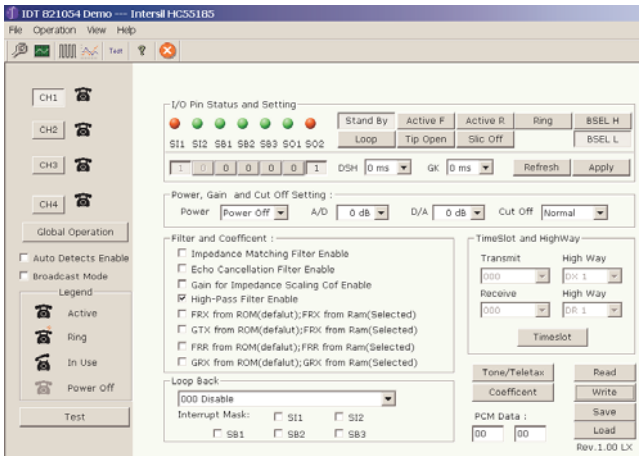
IDT 821054 Demo --- Intersil HC55185
File Operation View Help
Test

CH1
CH2
CH3
CH4
Global Operation
Auto Detects Enable
Broadcast Mode
Legend
Active
Ring
In Use
Power Off
Test

I/O Pin Status and Setting
SI1 SI2 SB1 SB2 SB3 SO1 SO2
Stand By
Active F
Active R
Ring
BSEL H
Loop
Tip Open
Slic Off
BSEL L
1 0 0 0 0 0 1
DSH 0 ms
GK 0 ms
Refresh
Apply

Power, Gain and Cut Off Setting :
Power Power Off
A/D 0 dB
D/A 0 dB
Cut Off Normal

Filter and Coefficent :
Impedance Matching Filter Enable
Echo Cancellation Filter Enable
Gain for Impedance Scaling Cof Enable
High-Pass Filter Enable
FRX from ROM(defalut);FRX from Ram(Selected)
GTX from ROM(defalut);FRX from Ram(Selected)
FRR from ROM(defalut);FRR from Ram(Selected)
GRX from ROM(defalut);GRX from Ram(Selected)

TimeSlot and HighWay
Transmit
High Way
000
DX 1
Receive
High Way
000
DR 1
Timeslot

Loop Back
000 Disable
Interrupt Mask:
SI1
SI2
SB1
SB2
SB3

Tone/Teletax
Coefficent
PCM Data :
00
00
Read
Write
Save
Load
Rev.1.00 LX